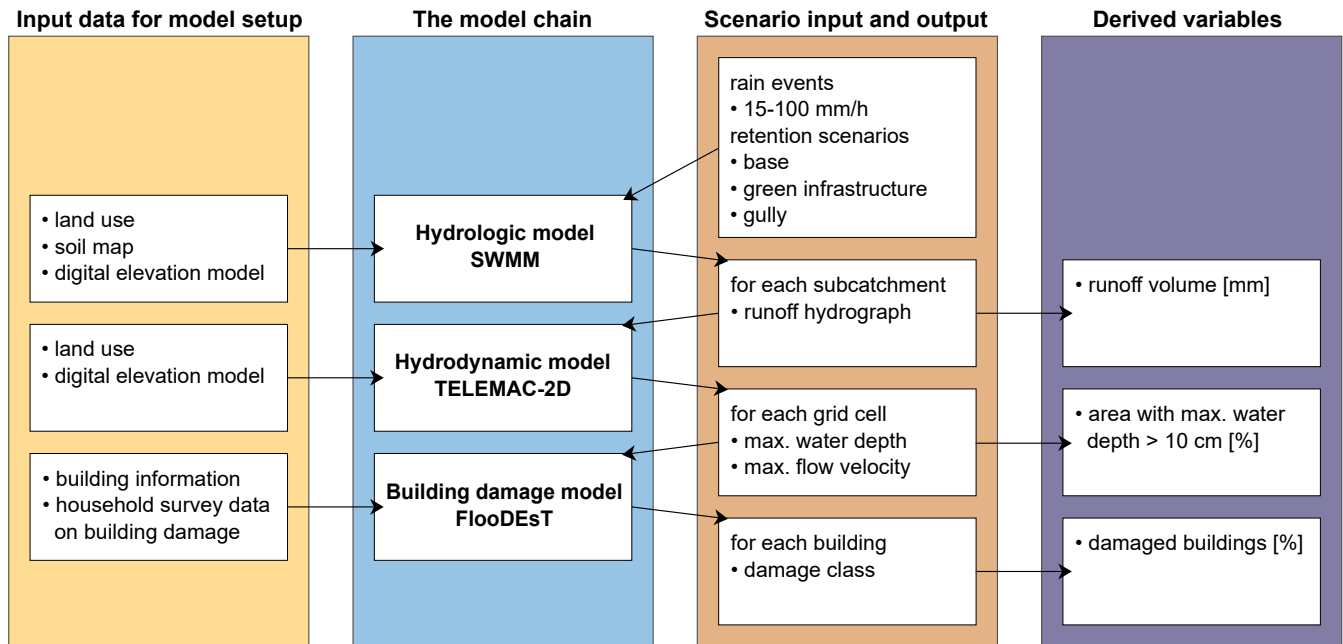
Input data for model setup

• land use
• soil map
• digital elevation model

• land use
• digital elevation model

• building information
• household survey data on building damage

The model chain

Hydrologic model SWMM

Hydrodynamic model TELEMAC-2D

Building damage model FlooDEsT

Scenario input and output

rain events
• 15-100 mm/h
retention scenarios
• base
• green infrastructure
• gully

for each subcatchment
• runoff hydrograph

for each grid cell
• max. water depth
• max. flow velocity

for each building
• damage class

Derived variables

• runoff volume [mm]

• area with max. water depth > 10 cm [%]

• damaged buildings [%]